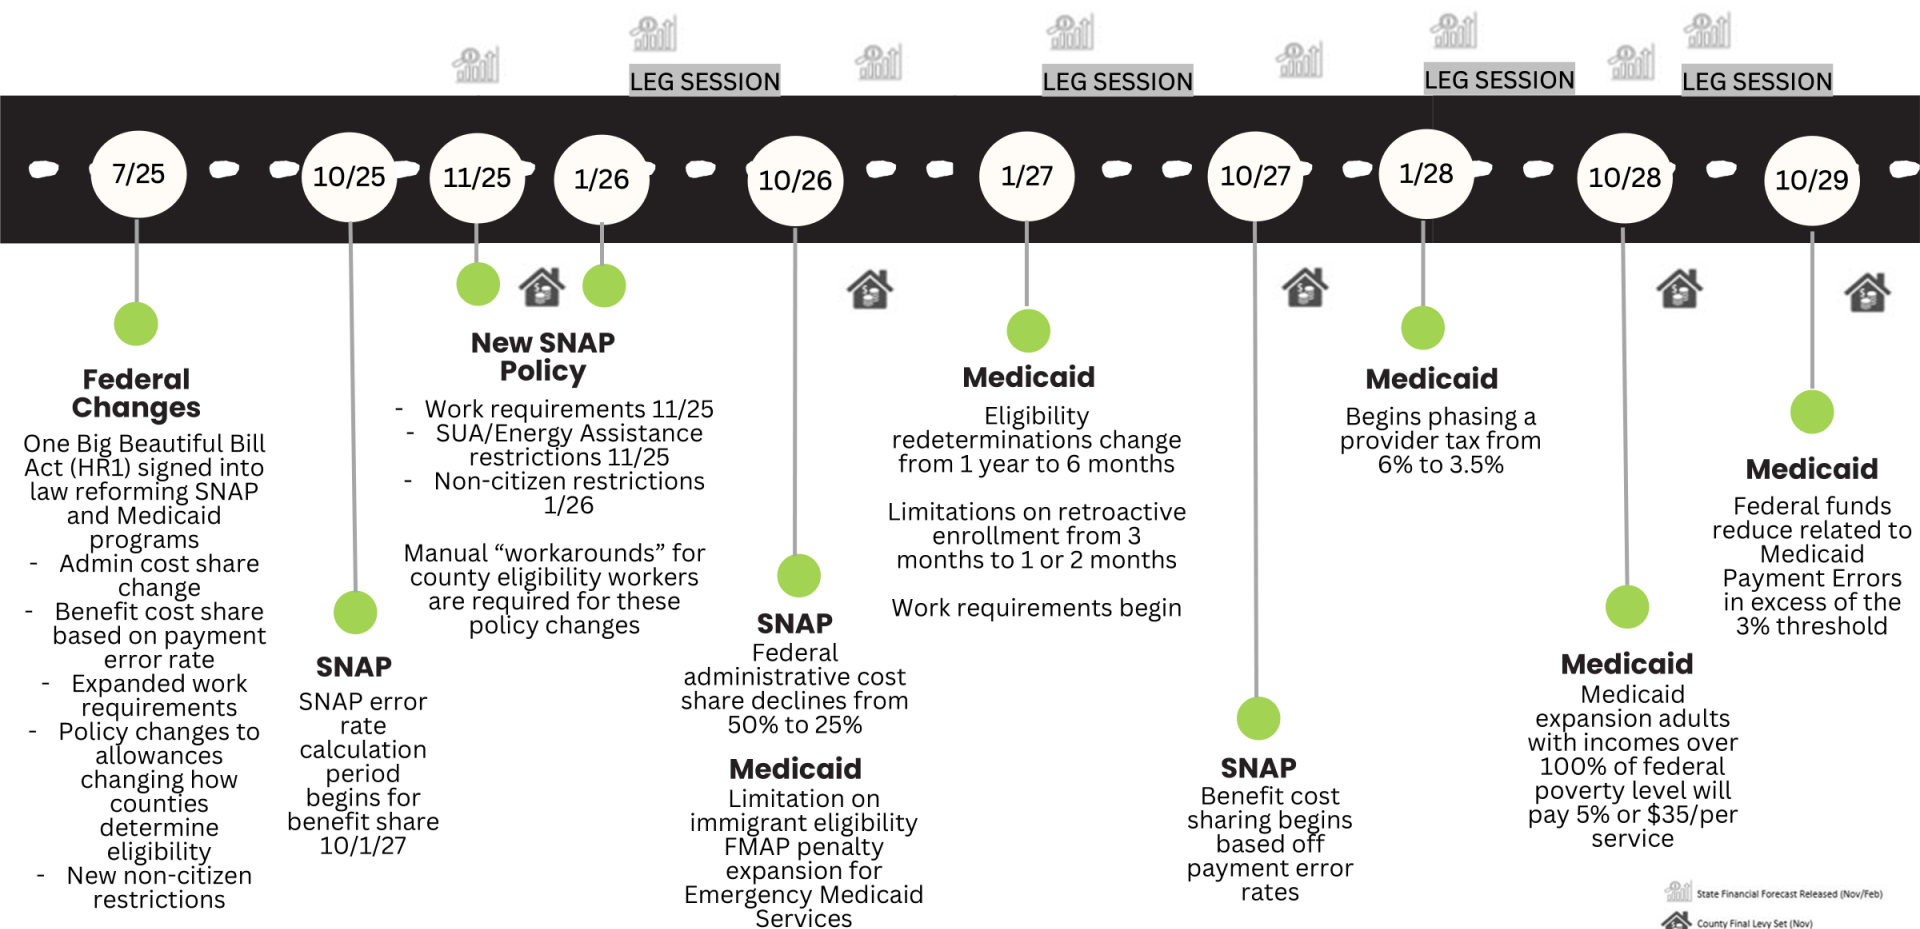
LEG SESSION
LEG SESSION
LEG SESSION
LEG SESSION

7/25
10/25
11/25
1/26
10/26
1/27
10/27
1/28
10/28
10/29

Federal Changes
One Big Beautiful Bill Act (HR1) signed into law reforming SNAP and Medicaid programs
- Admin cost share change
- Benefit cost share based on payment error rate
- Expanded work requirements
- Policy changes to allowances changing how counties determine eligibility
- New non-citizen restrictions

SNAP
SNAP error rate calculation period begins for benefit share 10/1/27

New SNAP Policy
- Work requirements 11/25
- SUA/Energy Assistance restrictions 11/25
- Non-citizen restrictions 1/26

Manual "workarounds" for county eligibility workers are required for these policy changes

SNAP
Federal administrative cost share declines from 50% to 25%

Medicaid
Limitation on immigrant eligibility FMAP penalty expansion for Emergency Medicaid Services

Medicaid
Eligibility redeterminations change from 1 year to 6 months

Limitations on retroactive enrollment from 3 months to 1 or 2 months

Work requirements begin

SNAP
Benefit cost sharing begins based off payment error rates

Medicaid
Begins phasing a provider tax from 6% to 3.5%

Medicaid
Medicaid expansion adults with incomes over 100% of federal poverty level will pay 5% or $35/per service

Medicaid
Federal funds reduce related to Medicaid Payment Errors in excess of the 3% threshold

State Financial Forecast Released (Nov/Feb)
County Final Levy Set (Nov)